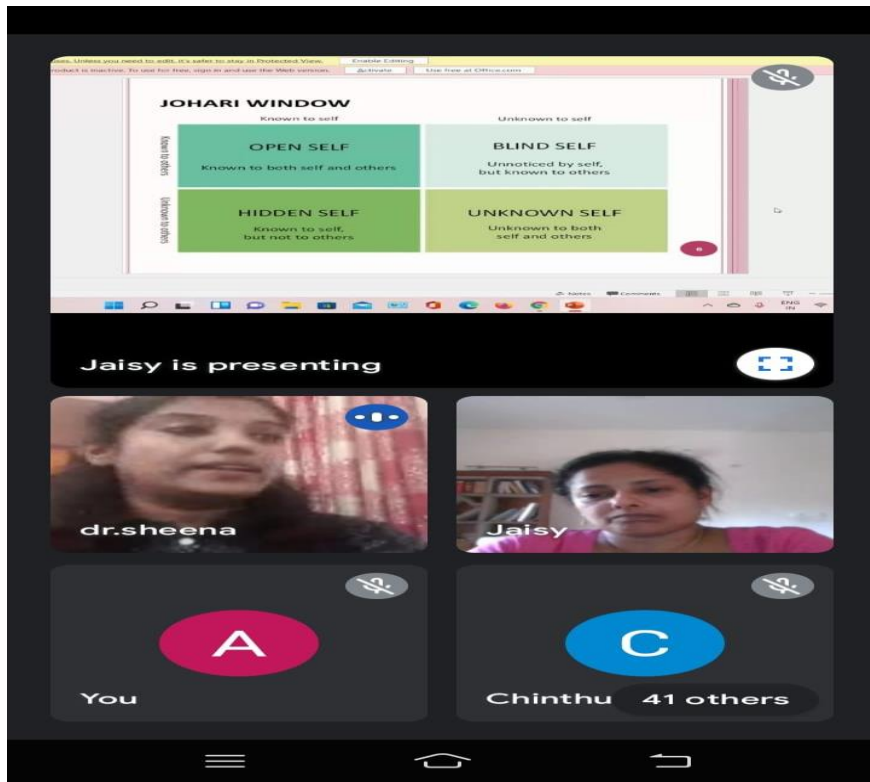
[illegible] Unless you need to edit, it's safer to stay in Protected View. Enable Editing

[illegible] product is inactive. To use for free, sign in and use the Web version. Activate Use free at Office.com

JOHARI WINDOW

Known to self

Unknown to self

Known to others

Unknown to others

| OPEN SELF<br>Known to both self and others | BLIND SELF<br>Unnoticed by self, but known to others |
|---|---|
| HIDDEN SELF<br>Known to self, but not to others | UNKNOWN SELF<br>Unknown to both self and others |

Notes Comments

ENG IN

Jaisy is presenting

dr.sheena

Jaisy

A

You

C

Chinthu

41 others